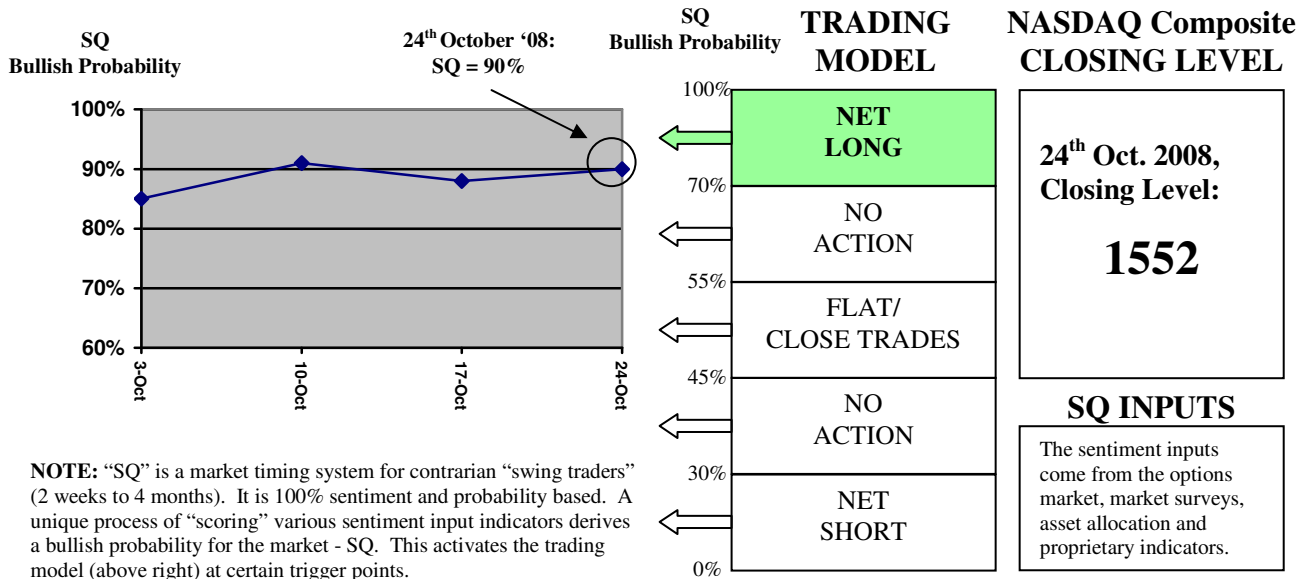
SQ
Bullish Probability

24$^{th}$ October '08:
SQ = 90%

100%
90%
80%
70%
60%

3-Oct
10-Oct
17-Oct
24-Oct

SQ
Bullish Probability

TRADING MODEL

100%
NET LONG
70%
NO ACTION
55%
FLAT/ CLOSE TRADES
45%
NO ACTION
30%
NET SHORT
0%

NASDAQ Composite CLOSING LEVEL

24$^{th}$ Oct. 2008, Closing Level:

1552

SQ INPUTS

The sentiment inputs come from the options market, market surveys, asset allocation and proprietary indicators.

**NOTE:** "SQ" is a market timing system for contrarian "swing traders" (2 weeks to 4 months). It is 100% sentiment and probability based. A unique process of "scoring" various sentiment input indicators derives a bullish probability for the market - SQ. This activates the trading model (above right) at certain trigger points.